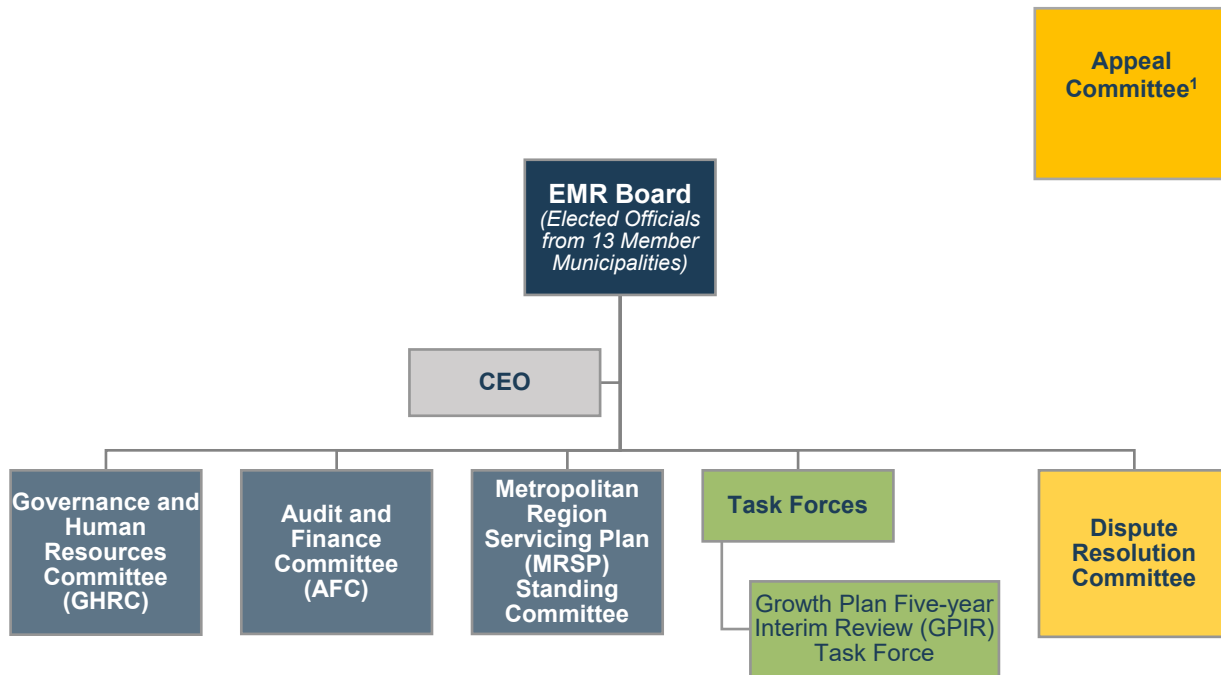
Appeal Committee$^1$

EMR Board
(Elected Officials from 13 Member Municipalities)

CEO

Governance and Human Resources Committee (GHRC)

Audit and Finance Committee (AFC)

Metropolitan Region Servicing Plan (MRSP) Standing Committee

Task Forces

Growth Plan Five-year Interim Review (GPIR) Task Force

Dispute Resolution Committee